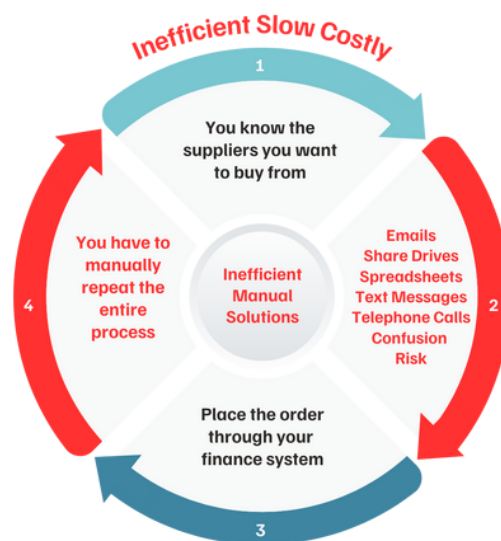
Inefficient Slow Costly

1

You know the suppliers you want to buy from

2

Emails
Share Drives
Spreadsheets
Text Messages
Telephone Calls
Confusion
Risk

Inefficient Manual Solutions

3

Place the order through your finance system

4

You have to manually repeat the entire process